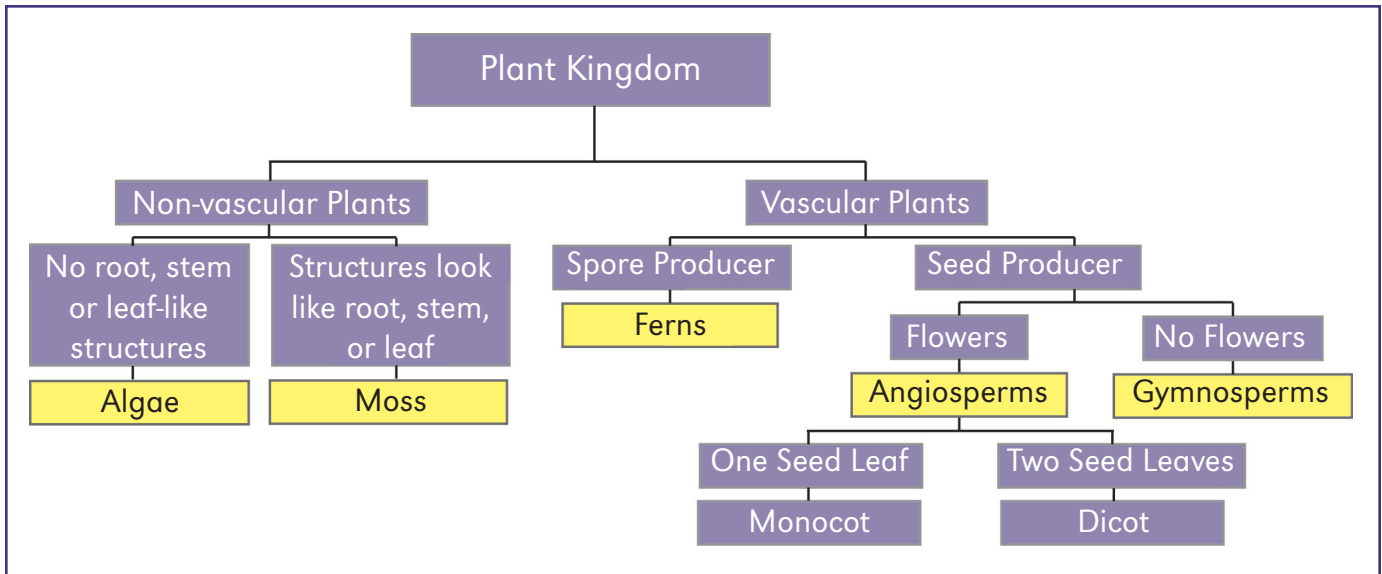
Plant Kingdom

Non-vascular Plants

No root, stem or leaf-like structures

Algae

Structures look like root, stem, or leaf

Moss

Vascular Plants

Spore Producer

Ferns

Seed Producer

Flowers

Angiosperms

One Seed Leaf

Monocot

Two Seed Leaves

Dicot

No Flowers

Gymnosperms